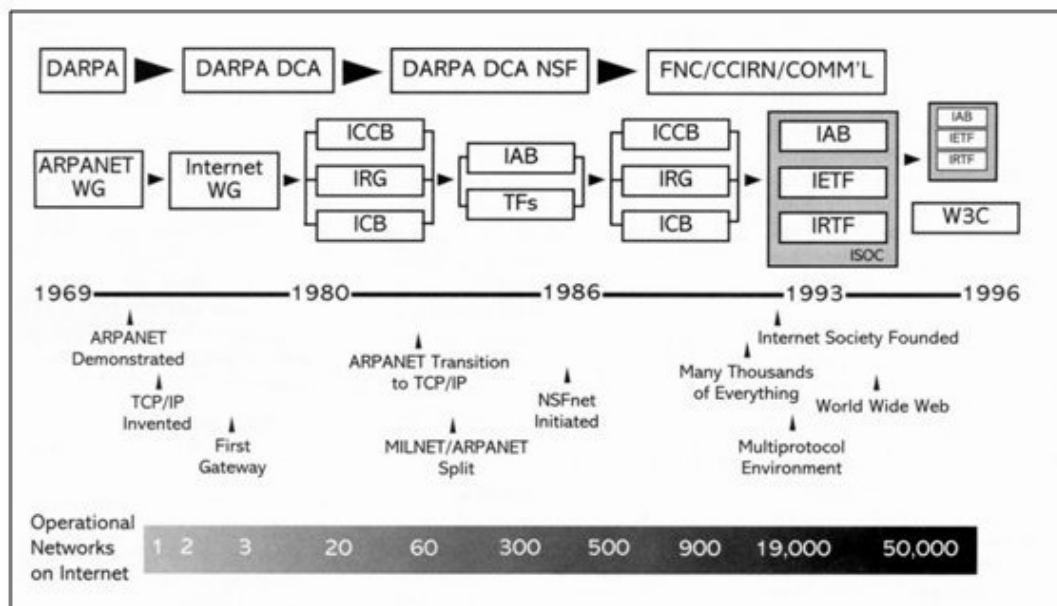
DARPA DARPA DCA DARPA DCA NSF FNC/CCIRN/COMM'L

ARPANET WG

Internet WG

ICCB
IRG
ICB

IAB
TFs

ICCB
IRG
ICB

IAB
IETF
IRTF
ISOC

IAB
IETF
IRTF

W3C

1969 1980 1986 1993 1996

ARPANET Demonstrated

TCP/IP Invented

First Gateway

ARPANET Transition to TCP/IP

MILNET/ARPANET Split

NSFnet Initiated

Internet Society Founded

Many Thousands of Everything

Multiprotocol Environment

World Wide Web

Operational Networks on Internet

1 2 3 20 60 300 500 900 19,000 50,000